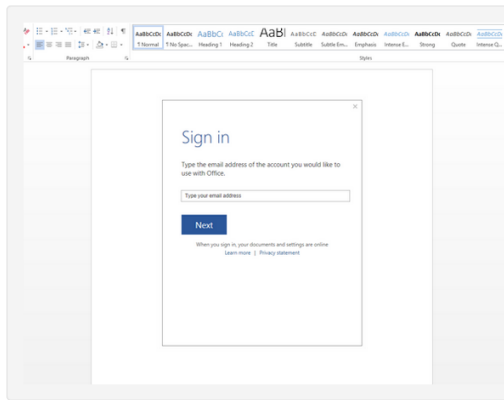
AaBbCcDc AaBbCcDc AaBbCc AaBbCcC AaBl AaBbCcC AaBbCcDc AaBbCcDc AaBbCcDc AaBbCcDc AaBbCcDc AaBbCcDc
¶ Normal ¶ No Spac... Heading 1 Heading 2 Title Subtitle Subtle Em... Emphasis Intense E... Strong Quote Intense Q...
Paragraph
Styles

×

Sign in

Type the email address of the account you would like to use with Office.

Type your email address

Next

When you sign in, your documents and settings are online
Learn more | Privacy statement